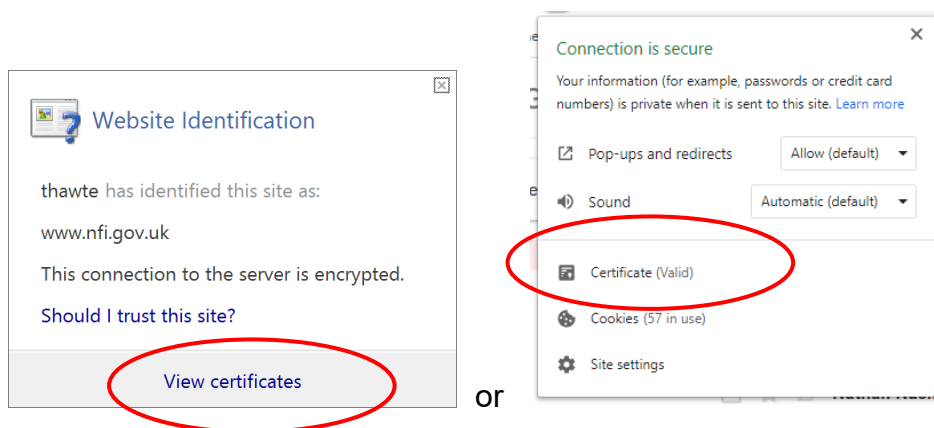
Website Identification

thawte has identified this site as:

www.nfi.gov.uk

This connection to the server is encrypted.

Should I trust this site?

View certificates

or

Connection is secure

Your information (for example, passwords or credit card numbers) is private when it is sent to this site. Learn more

Pop-ups and redirects Allow (default)

Sound Automatic (default)

Certificate (Valid)

Cookies (57 in use)

Site settings